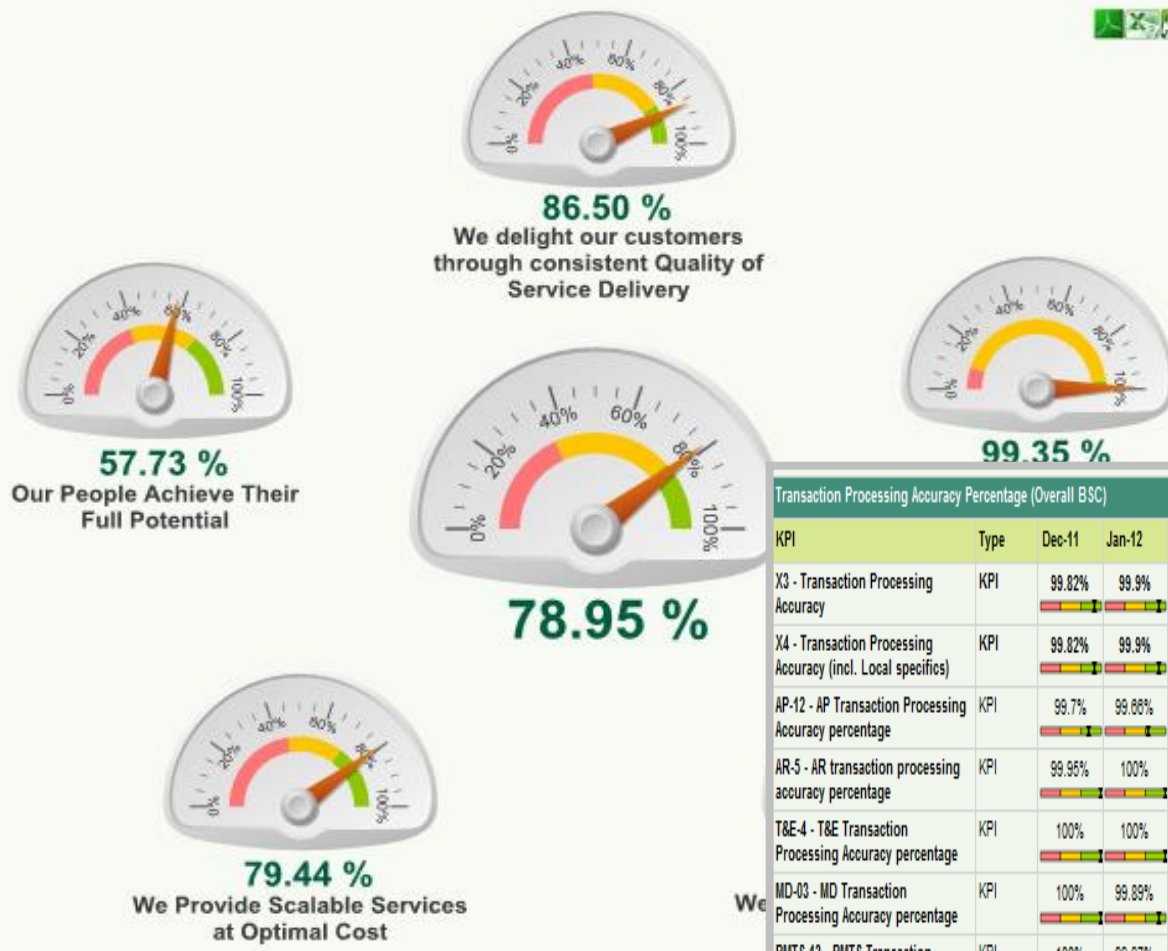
0% 20% 40% 60% 80% 100%

86.50 %
We delight our customers through consistent Quality of Service Delivery

0% 20% 40% 60% 80% 100%

57.73 %
Our People Achieve Their Full Potential

0% 20% 40% 60% 80% 100%

78.95 %

0% 20% 40% 60% 80% 100%

99.35 %

0% 20% 40% 60% 80% 100%

79.44 %
We Provide Scalable Services at Optimal Cost

We

Transaction Processing Accuracy Percentage (Overall BSC)

| KPI | Type | Dec-11 | Jan-12 |
|---|---|---|---|
| X3 - Transaction Processing Accuracy | KPI | 99.82% | 99.9% |
| X4 - Transaction Processing Accuracy (incl. Local specifics) | KPI | 99.82% | 99.9% |
| AP-12 - AP Transaction Processing Accuracy percentage | KPI | 99.7% | 99.86% |
| AR-5 - AR transaction processing accuracy percentage | KPI | 99.95% | 100% |
| T&E-4 - T&E Transaction Processing Accuracy percentage | KPI | 100% | 100% |
| MD-03 - MD Transaction Processing Accuracy percentage | KPI | 100% | 99.89% |
| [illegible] | KPI | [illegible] | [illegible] |